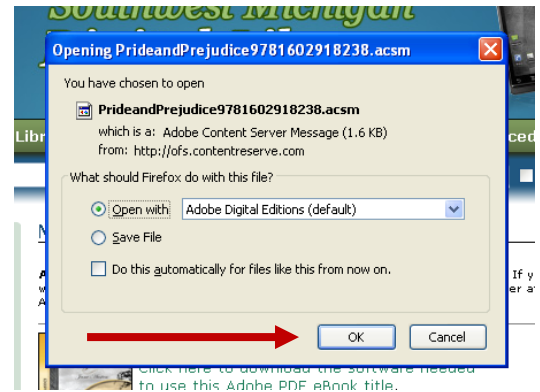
Southwest Michigan

Opening PrideandPrejudice9781602918238.acsm

You have chosen to open

PrideandPrejudice9781602918238.acsm

which is a: Adobe Content Server Message (1.6 KB)

from: http://ofs.contentreserve.com

What should Firefox do with this file?

Open with Adobe Digital Editions (default)

Save File

Do this automatically for files like this from now on.

OK Cancel

Libr

ced

If y

er at

Click here to download the software needed to use this Adobe PDF eBook title.